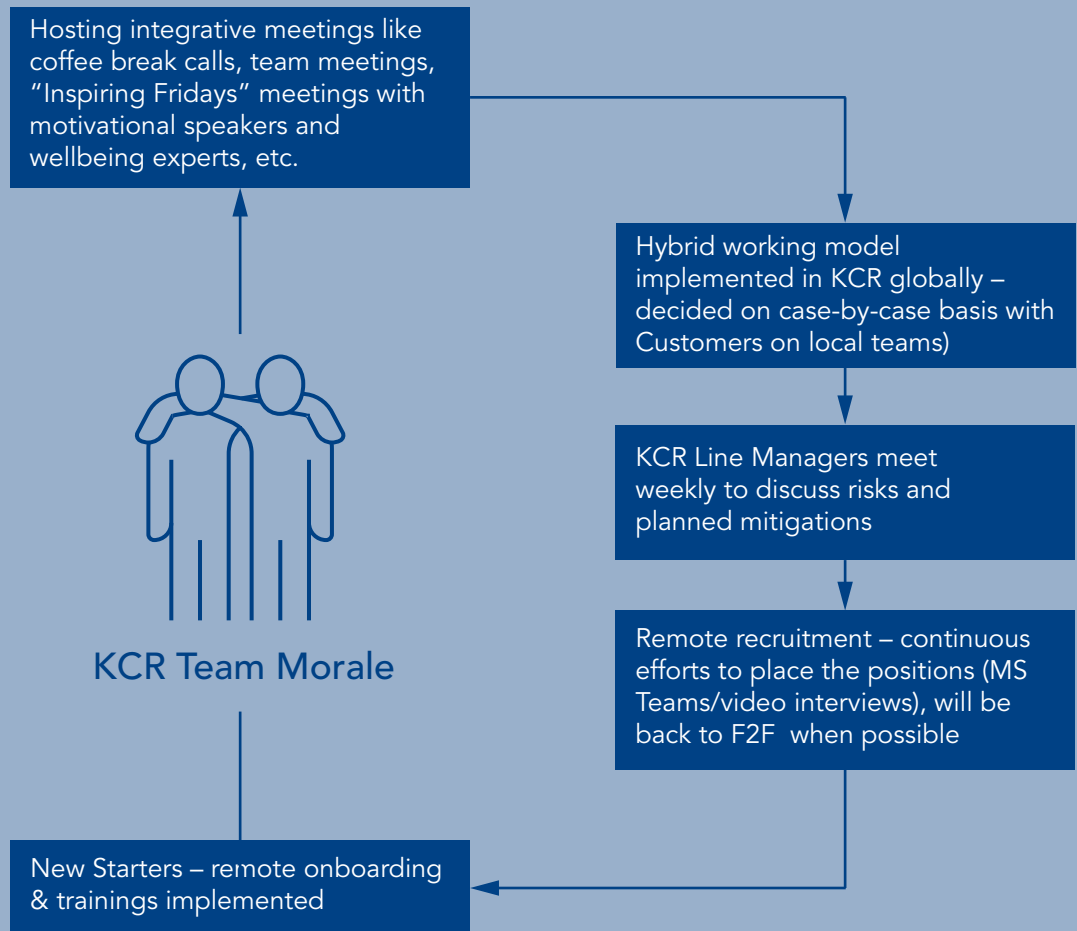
Hosting integrative meetings like coffee break calls, team meetings, “Inspiring Fridays” meetings with motivational speakers and wellbeing experts, etc.

Hybrid working model implemented in KCR globally – decided on case-by-case basis with Customers on local teams)

KCR Line Managers meet weekly to discuss risks and planned mitigations

Remote recruitment – continuous efforts to place the positions (MS Teams/video interviews), will be back to F2F when possible

New Starters – remote onboarding & trainings implemented

KCR Team Morale